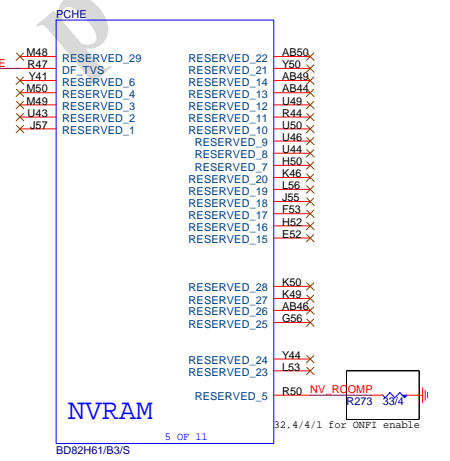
PCHE

M48
R47
Y41
M50
M49
U43
J57

RESERVED_29
DF_TVS
RESERVED_6
RESERVED_4
RESERVED_3
RESERVED_2
RESERVED_1

RESERVED_22
RESERVED_21
RESERVED_14
RESERVED_13
RESERVED_12
RESERVED_11
RESERVED_10
RESERVED_9
RESERVED_8
RESERVED_7
RESERVED_20
RESERVED_19
RESERVED_18
RESERVED_17
RESERVED_16
RESERVED_15

AB50
Y50
AB49
AB44
U49
R44
U50
U46
U44
H50
K46
L56
J55
F53
H52
E52

RESERVED_28
RESERVED_27
RESERVED_26
RESERVED_25

K50
K49
AB46
G56

RESERVED_24
RESERVED_23

Y44
L53

RESERVED_5

R50
NV_RCOMP
R273 33/4
32.4/4/1 for ONFI enable

NVRAM
5 OF 11
BD82H61/B3/S